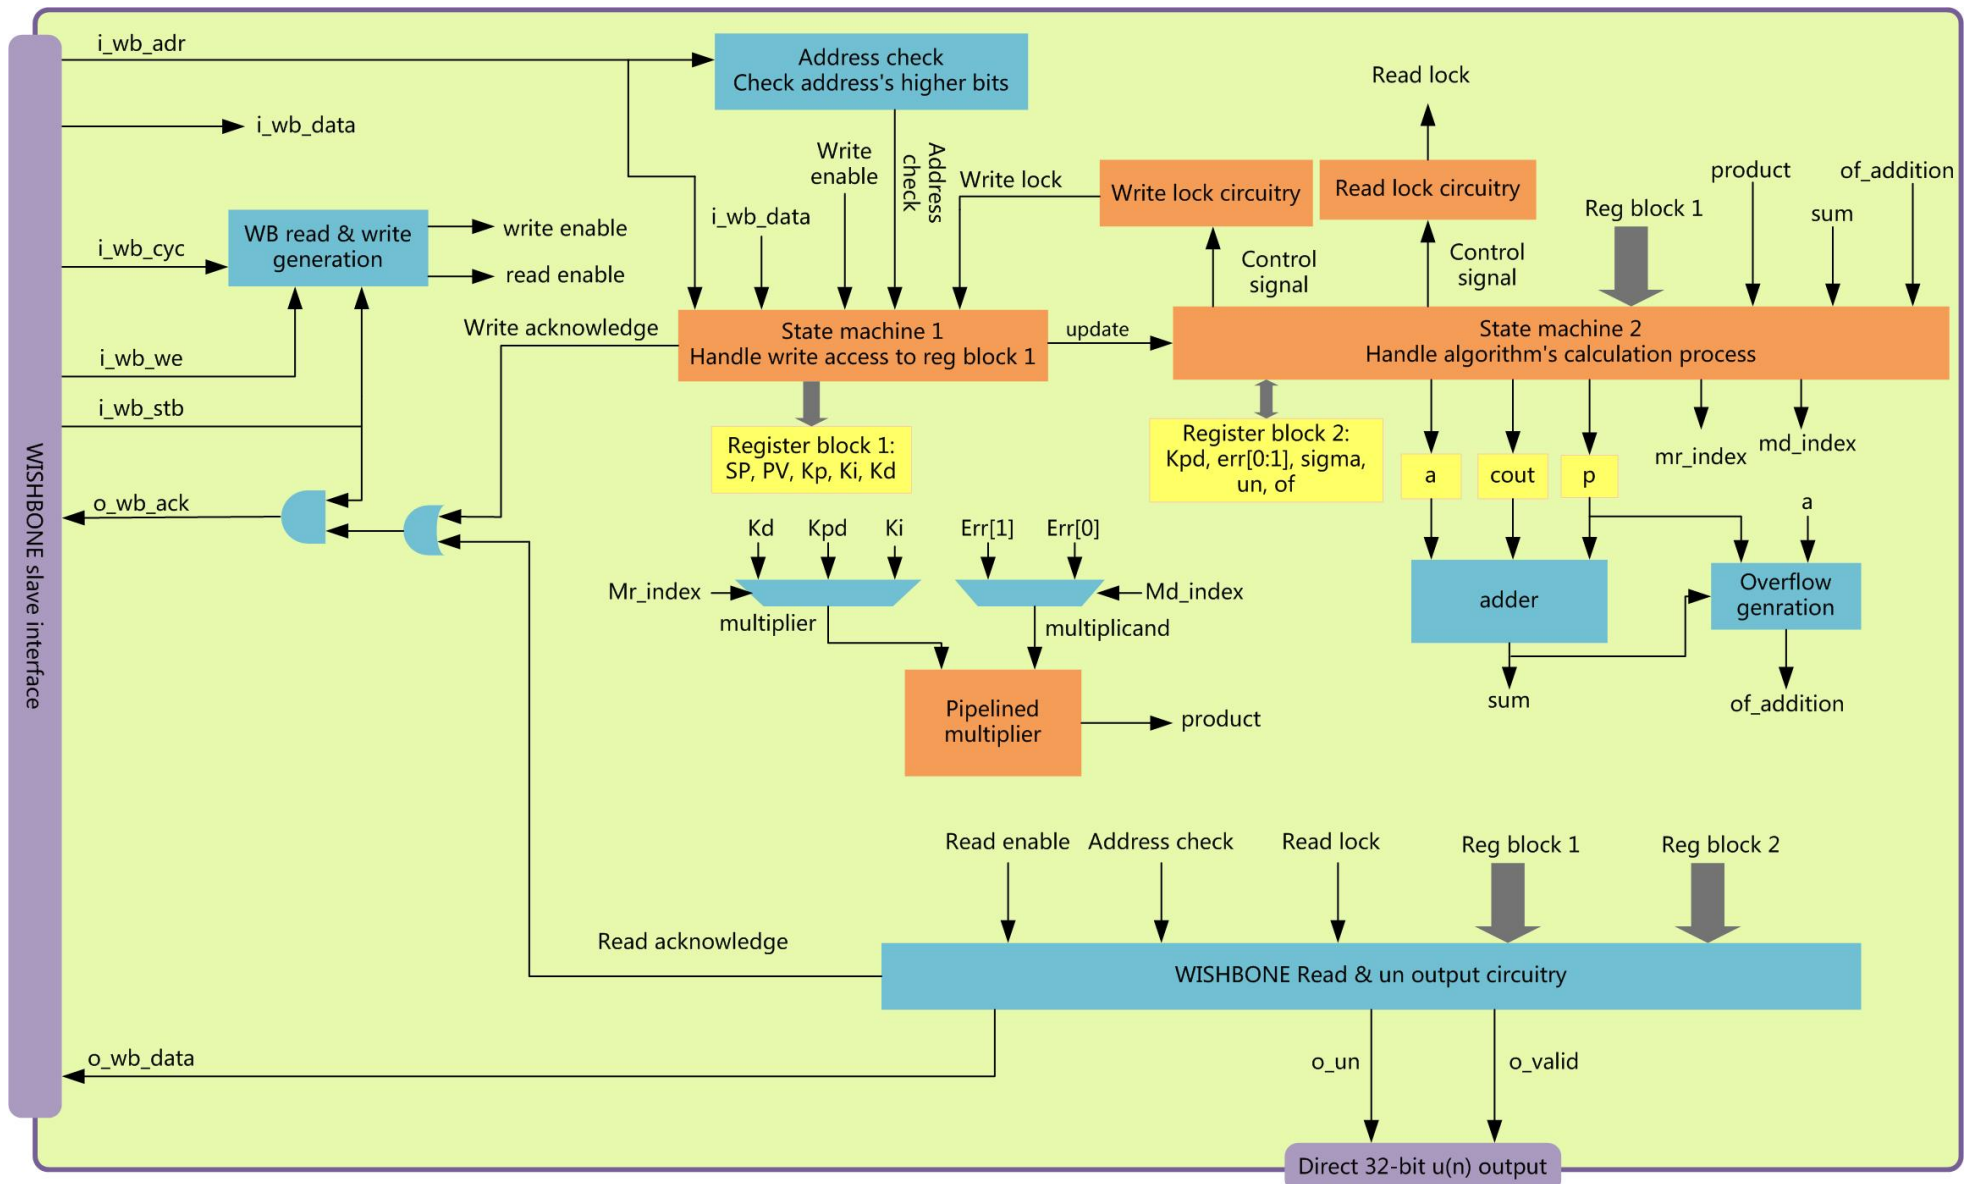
WISHBONE slave interface

i_wb_adr

Address check
Check address's higher bits

i_wb_data

Read lock

Write enable

Address check

Write lock

Write lock circuitry

Read lock circuitry

product

of_addition

i_wb_data

Reg block 1

sum

WB read & write generation

write enable

read enable

i_wb_cyc

Control signal

Control signal

i_wb_we

Write acknowledge

State machine 1
Handle write access to reg block 1

update

State machine 2
Handle algorithm's calculation process

i_wb_stb

Register block 1:
SP, PV, Kp, Ki, Kd

Register block 2:
Kpd, err[0:1], sigma, un, of

a

cout

p

mr_index

md_index

o_wb_ack

a

Kd

Kpd

Ki

Err[1]

Err[0]

Mr_index

Md_index

adder

Overflow genration

multiplier

multiplicand

sum

of_addition

Pipelined multiplier

product

Read enable

Address check

Read lock

Reg block 1

Reg block 2

Read acknowledge

WISHBONE Read & un output circuitry

o_wb_data

o_un

o_valid

Direct 32-bit u(n) output